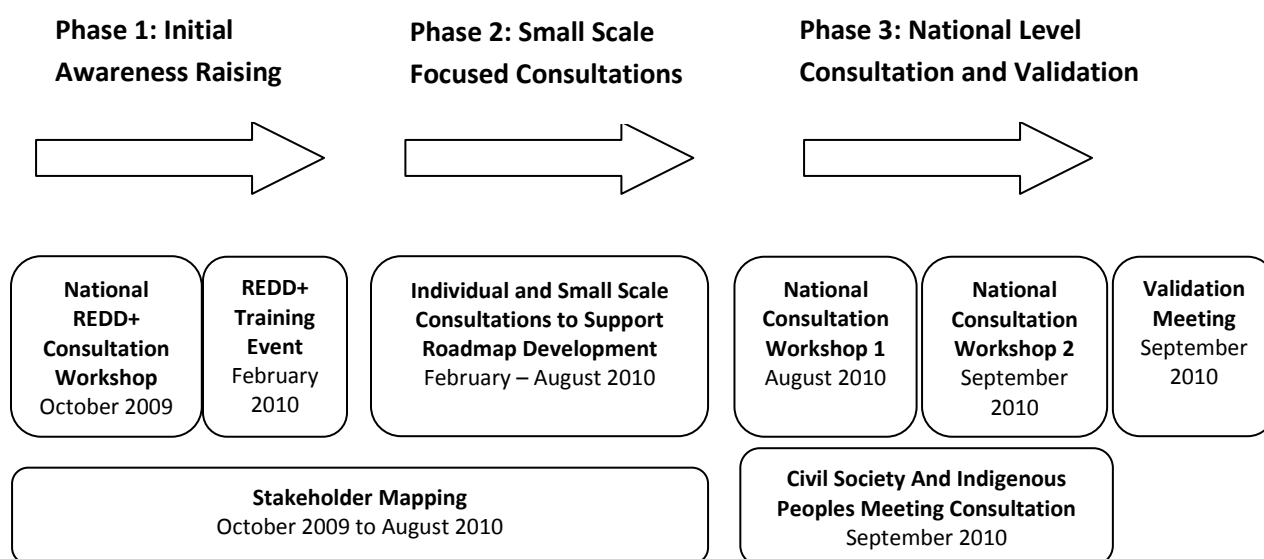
Phase 1: Initial Awareness Raising

Phase 2: Small Scale Focused Consultations

Phase 3: National Level Consultation and Validation

National REDD+ Consultation Workshop
October 2009

REDD+ Training Event
February 2010

Individual and Small Scale Consultations to Support Roadmap Development
February – August 2010

National Consultation Workshop 1
August 2010

National Consultation Workshop 2
September 2010

Validation Meeting
September 2010

Stakeholder Mapping
October 2009 to August 2010

Civil Society And Indigenous Peoples Meeting Consultation
September 2010